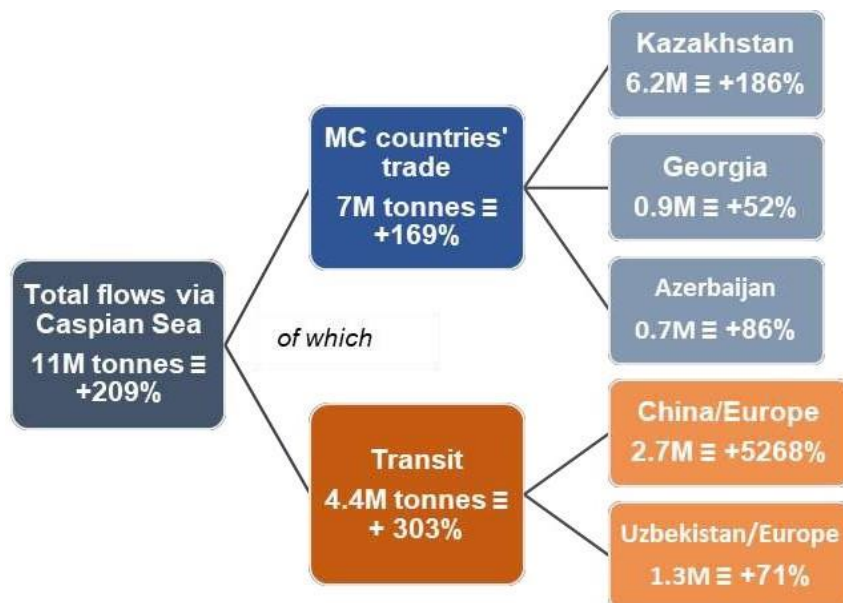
Total flows via Caspian Sea
11M tonnes ≡ +209%

of which

MC countries' trade
7M tonnes ≡ +169%

Kazakhstan
6.2M ≡ +186%

Georgia
0.9M ≡ +52%

Azerbaijan
0.7M ≡ +86%

Transit
4.4M tonnes ≡ + 303%

China/Europe
2.7M ≡ +5268%

Uzbekistan/Europe
1.3M ≡ +71%